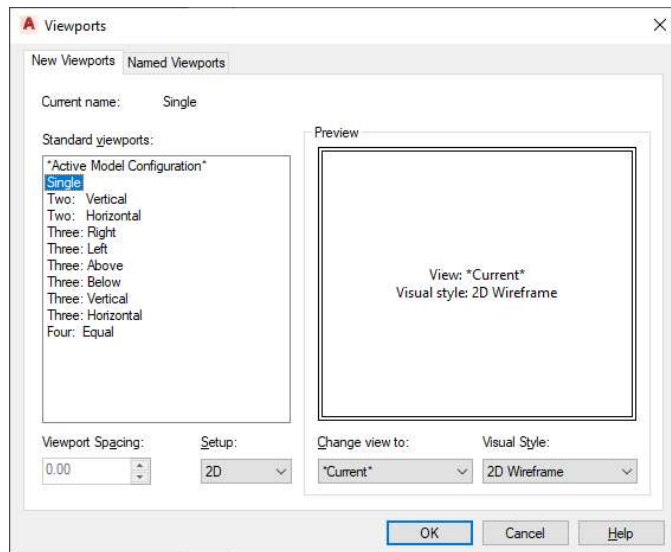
Viewports

New Viewports | Named Viewports

Current name: Single

Standard viewports:

*Active Model Configuration*
Single
Two: Vertical
Two: Horizontal
Three: Right
Three: Left
Three: Above
Three: Below
Three: Vertical
Three: Horizontal
Four: Equal

Preview

View: *Current*
Visual style: 2D Wireframe

Viewport Spacing:
0.00

Setup:
2D

Change view to:
*Current*

Visual Style:
2D Wireframe

OK
Cancel
Help